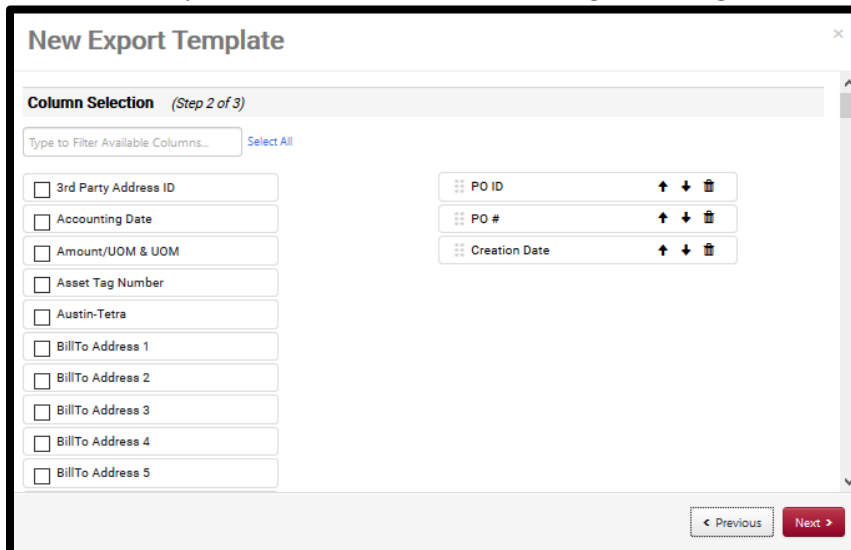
New Export Template

×

Column Selection (Step 2 of 3)

Type to Filter Available Columns...

Select All

3rd Party Address ID
Accounting Date
Amount/UOM & UOM
Asset Tag Number
Austin-Tetra
BillTo Address 1
BillTo Address 2
BillTo Address 3
BillTo Address 4
BillTo Address 5

PO ID
PO #
Creation Date

‹ Previous

Next ›